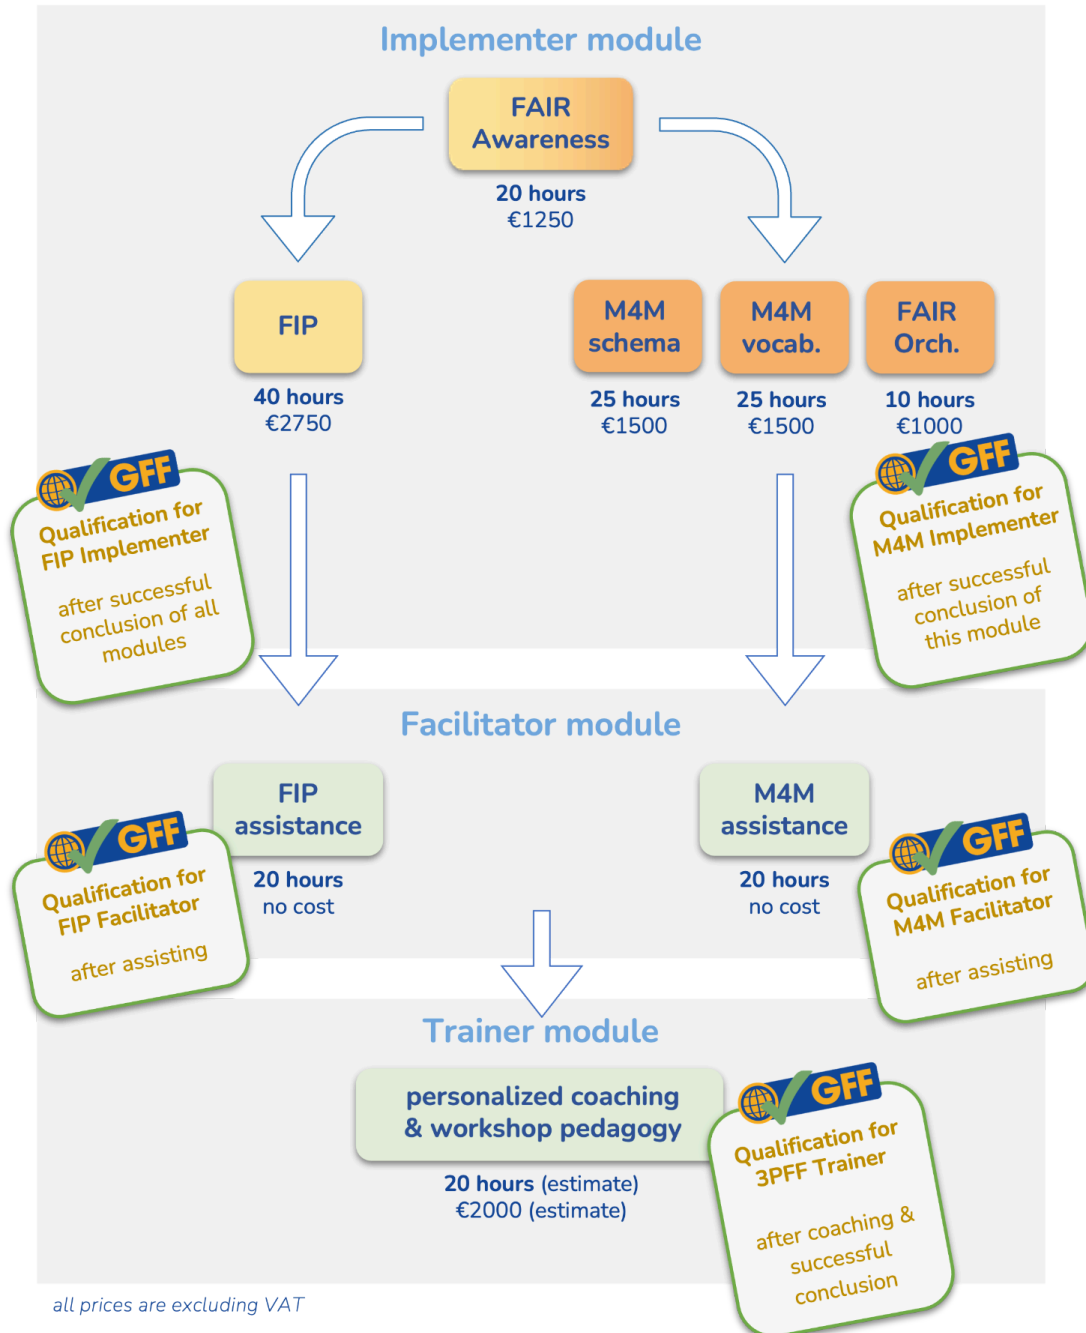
Implementer module

FAIR Awareness

20 hours
€1250

FIP

40 hours
€2750

M4M schema

25 hours
€1500

M4M vocab.

25 hours
€1500

FAIR Orch.

10 hours
€1000

GFF
Qualification for FIP Implementer
after successful conclusion of all modules

GFF
Qualification for M4M Implementer
after successful conclusion of this module

Facilitator module

FIP assistance

20 hours
no cost

M4M assistance

20 hours
no cost

GFF
Qualification for FIP Facilitator
after assisting

GFF
Qualification for M4M Facilitator
after assisting

Trainer module

personalized coaching & workshop pedagogy

20 hours (estimate)
€2000 (estimate)

GFF
Qualification for 3PFF Trainer
after coaching & successful conclusion

all prices are excluding VAT